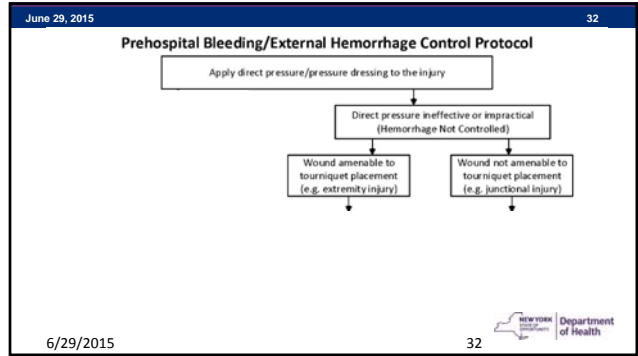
June 29, 2015

32

Prehospital Bleeding/External Hemorrhage Control Protocol

Apply direct pressure/pressure dressing to the injury

Direct pressure ineffective or impractical (Hemorrhage Not Controlled)

Wound amenable to tourniquet placement (e.g. extremity injury)

Wound not amenable to tourniquet placement (e.g. junctional injury)

NEW YORK STATE OF OPPORTUNITY Department of Health

6/29/2015

32